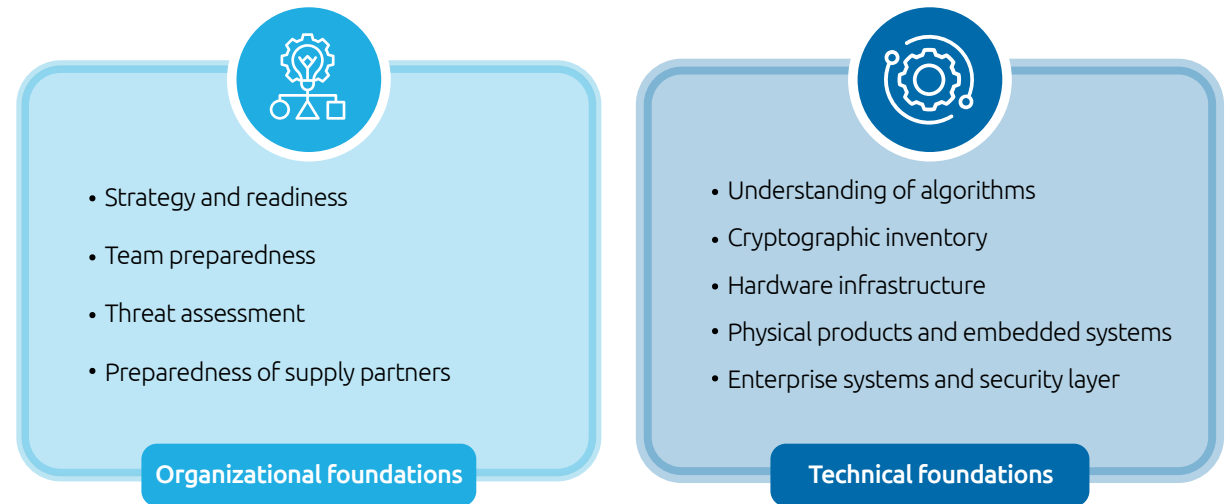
• Strategy and readiness
• Team preparedness
• Threat assessment
• Preparedness of supply partners

Organizational foundations

• Understanding of algorithms
• Cryptographic inventory
• Hardware infrastructure
• Physical products and embedded systems
• Enterprise systems and security layer

Technical foundations